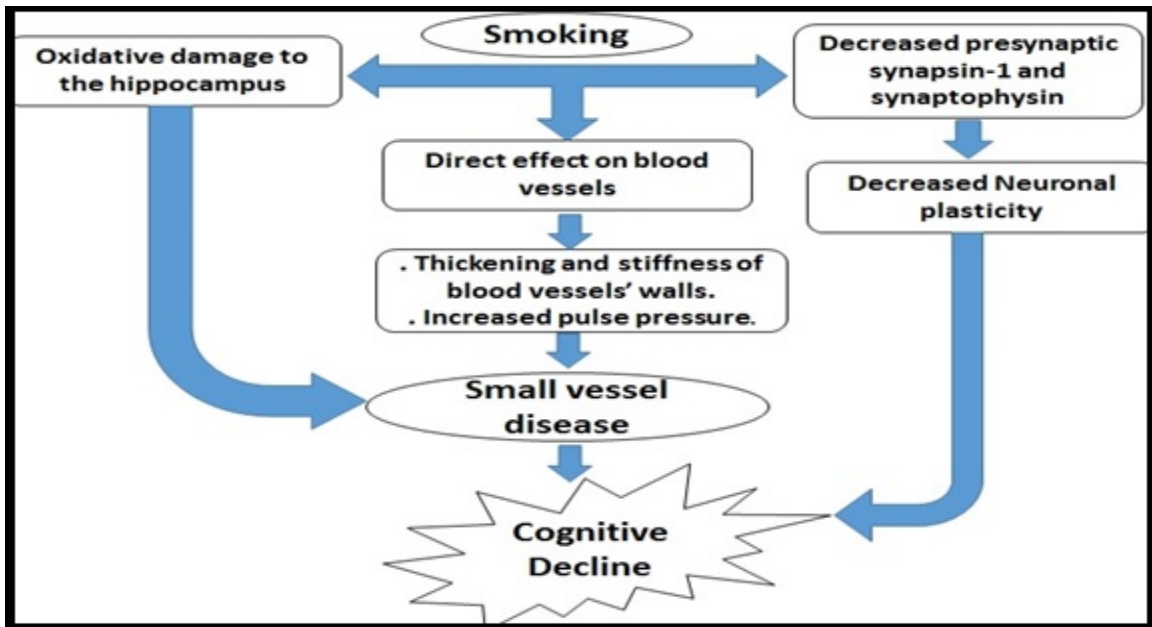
Smoking

Oxidative damage to the hippocampus

Decreased presynaptic synapsin-1 and synaptophysin

Direct effect on blood vessels

Decreased Neuronal plasticity

. Thickening and stiffness of blood vessels' walls.
. Increased pulse pressure.

Small vessel disease

Cognitive Decline